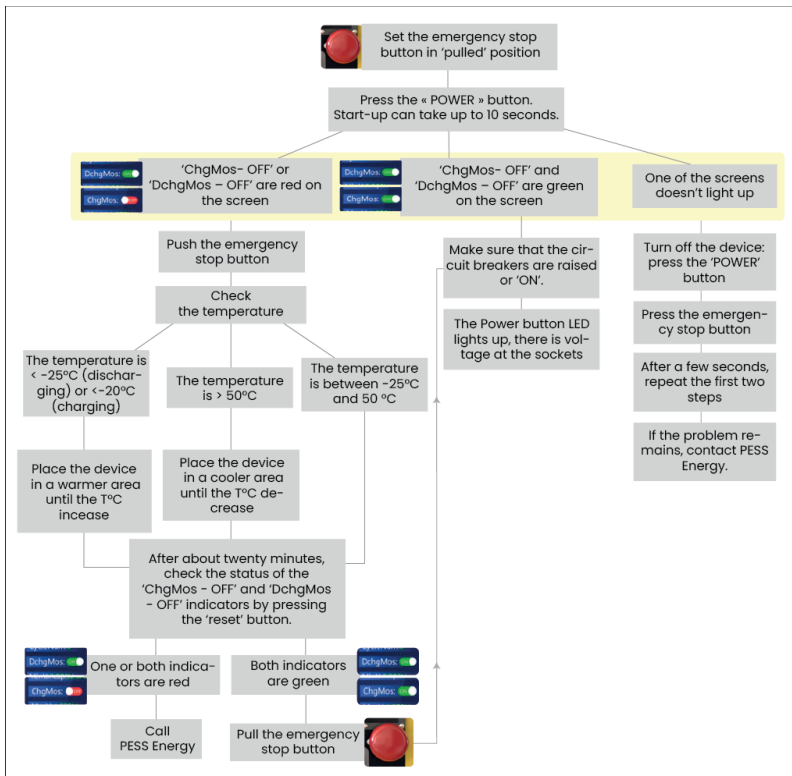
Set the emergency stop button in 'pulled' position

Press the « POWER » button. Start-up can take up to 10 seconds.

DchgMos:
ChgMos:
'ChgMos- OFF' or 'DchgMos – OFF' are red on the screen

DchgMos:
ChgMos:
'ChgMos- OFF' and 'DchgMos – OFF' are green on the screen

One of the screens doesn't light up

Push the emergency stop button

Check the temperature

The temperature is < -25ºC (discharging) or <-20ºC (charging)

The temperature is > 50ºC

The temperature is between -25ºC and 50 ºC

Place the device in a warmer area until the TºC incease

Place the device in a cooler area until the TºC decrease

After about twenty minutes, check the status of the 'ChgMos - OFF' and 'DchgMos - OFF' indicators by pressing the 'reset' button.

DchgMos:
ChgMos:
One or both indicators are red

Call PESS Energy

Both indicators are green
DchgMos:
ChgMos:

Pull the emergency stop button

Make sure that the circuit breakers are raised or 'ON'.

The Power button LED lights up, there is voltage at the sockets

Turn off the device: press the 'POWER' button

Press the emergency stop button

After a few seconds, repeat the first two steps

If the problem remains, contact PESS Energy.